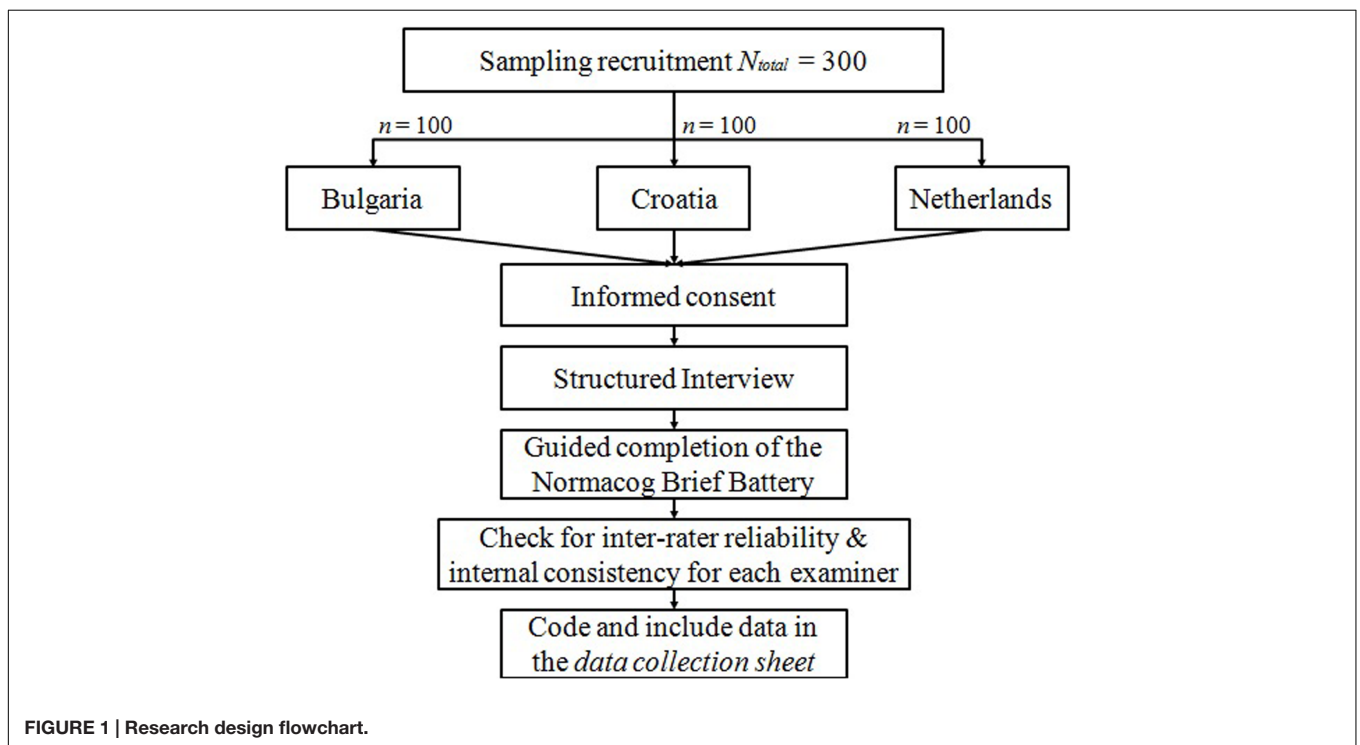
Sampling recruitment $N_{total} = 300$

$n = 100$

$n = 100$

$n = 100$

Bulgaria

Croatia

Netherlands

Informed consent

Structured Interview

Guided completion of the Normacog Brief Battery

Check for inter-rater reliability & internal consistency for each examiner

Code and include data in the *data collection sheet*

**FIGURE 1 | Research design flowchart.**